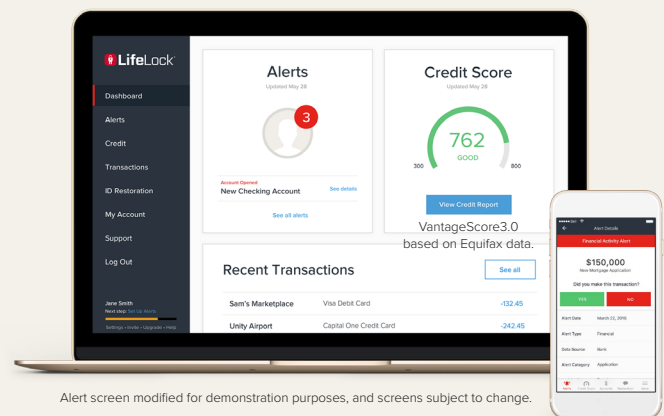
LifeLock

Dashboard
Alerts
Credit
Transactions
ID Restoration
My Account
Support
Log Out

Jane Smith
Next step: Set Up Alerts
Settings • Invite • Upgrade • Help

Alerts
Updated May 28
3
Account Opened
New Checking Account
See details
See all alerts

Credit Score
Updated May 28
762
GOOD
300
850
View Credit Report
VantageScore3.0 based on Equifax data.

Recent Transactions
See all
| Sam's Marketplace | Visa Debit Card | -132.45 |
|---|---|---|
| Unity Airport | Capital One Credit Card | -242.45 |

Alert Details
Financial Activity Alert
$150,000
New Mortgage Application
Did you make this transaction?
YES
NO
Alert Date March 22, 2015
Alert Type Financial
Data Source Bank
Alert Category Application

Alert screen modified for demonstration purposes, and screens subject to change.